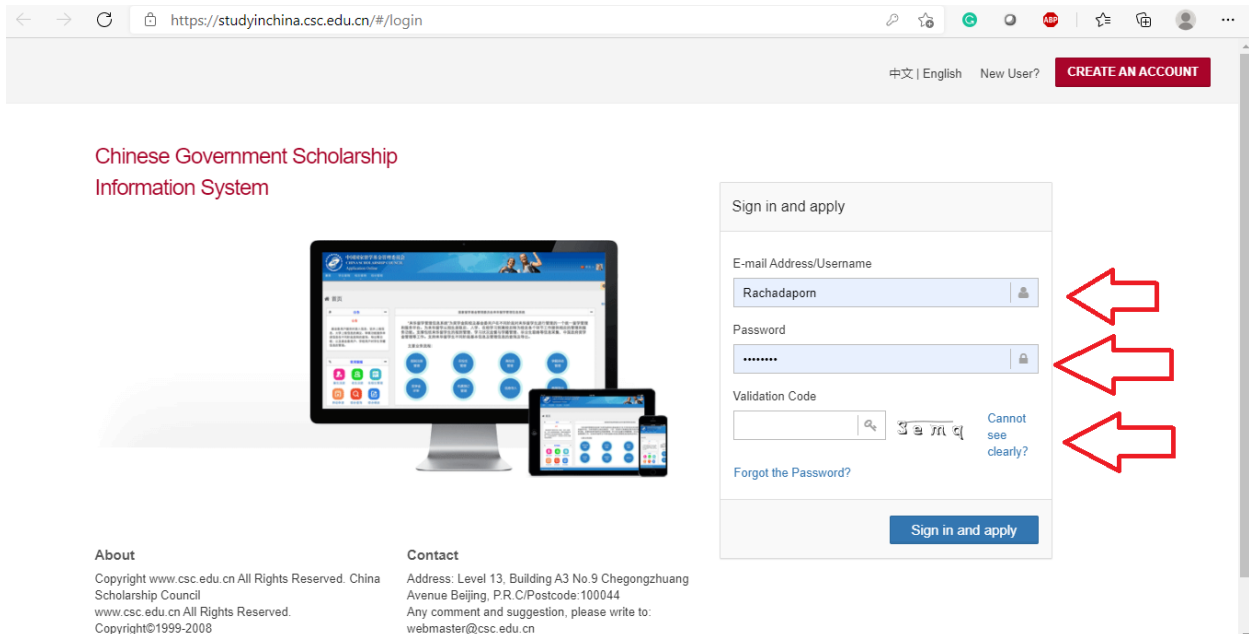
https://studyinchina.csc.edu.cn/#/login

中文 | English New User? CREATE AN ACCOUNT

Chinese Government Scholarship Information System

Sign in and apply

E-mail Address/Username

Rachadaporn

Password

••••••••

Validation Code

3emq

Cannot see clearly?

Forgot the Password?

Sign in and apply

About

Copyright www.csc.edu.cn All Rights Reserved. China Scholarship Council
www.csc.edu.cn All Rights Reserved.
Copyright©1999-2008

Contact

Address: Level 13, Building A3 No.9 Chegongzhuang Avenue Beijing, P.R.C/Postcode:100044
Any comment and suggestion, please write to:
webmaster@csc.edu.cn